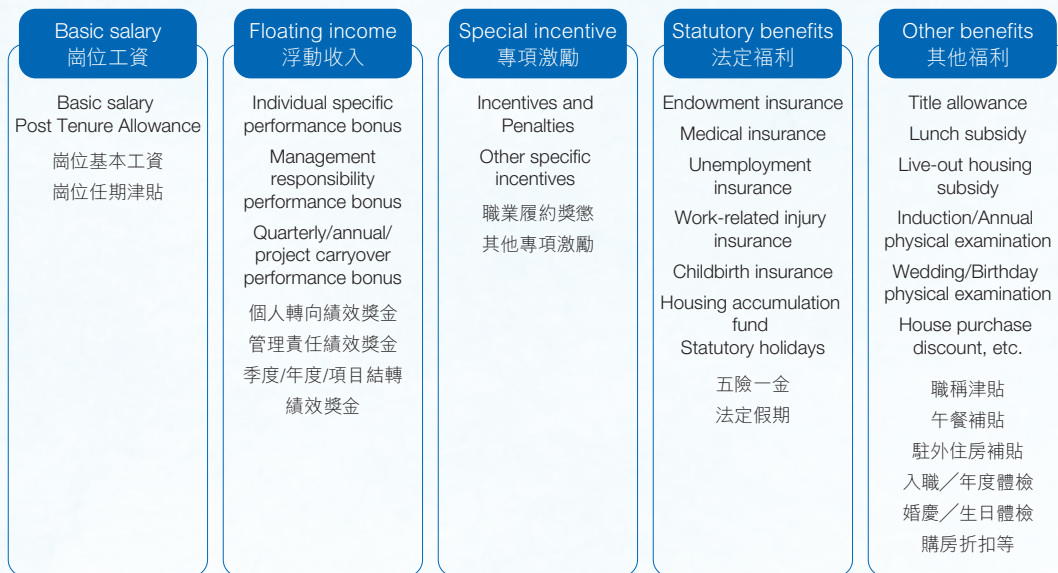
Basic salary
崗位工資

Basic salary
Post Tenure Allowance

崗位基本工資
崗位任期津貼

Floating income
浮動收入

Individual specific performance bonus

Management responsibility performance bonus

Quarterly/annual/ project carryover performance bonus

個人轉向績效獎金
管理責任績效獎金
季度/年度/項目結轉績效獎金

Special incentive
專項激勵

Incentives and Penalties

Other specific incentives

職業履約獎懲
其他專項激勵

Statutory benefits
法定福利

Endowment insurance
Medical insurance
Unemployment insurance
Work-related injury insurance
Childbirth insurance
Housing accumulation fund
Statutory holidays

五險一金
法定假期

Other benefits
其他福利

Title allowance
Lunch subsidy
Live-out housing subsidy
Induction/Annual physical examination
Wedding/Birthday physical examination
House purchase discount, etc.

職稱津貼
午餐補貼
駐外住房補貼
入職／年度體檢
婚慶／生日體檢
購房折扣等